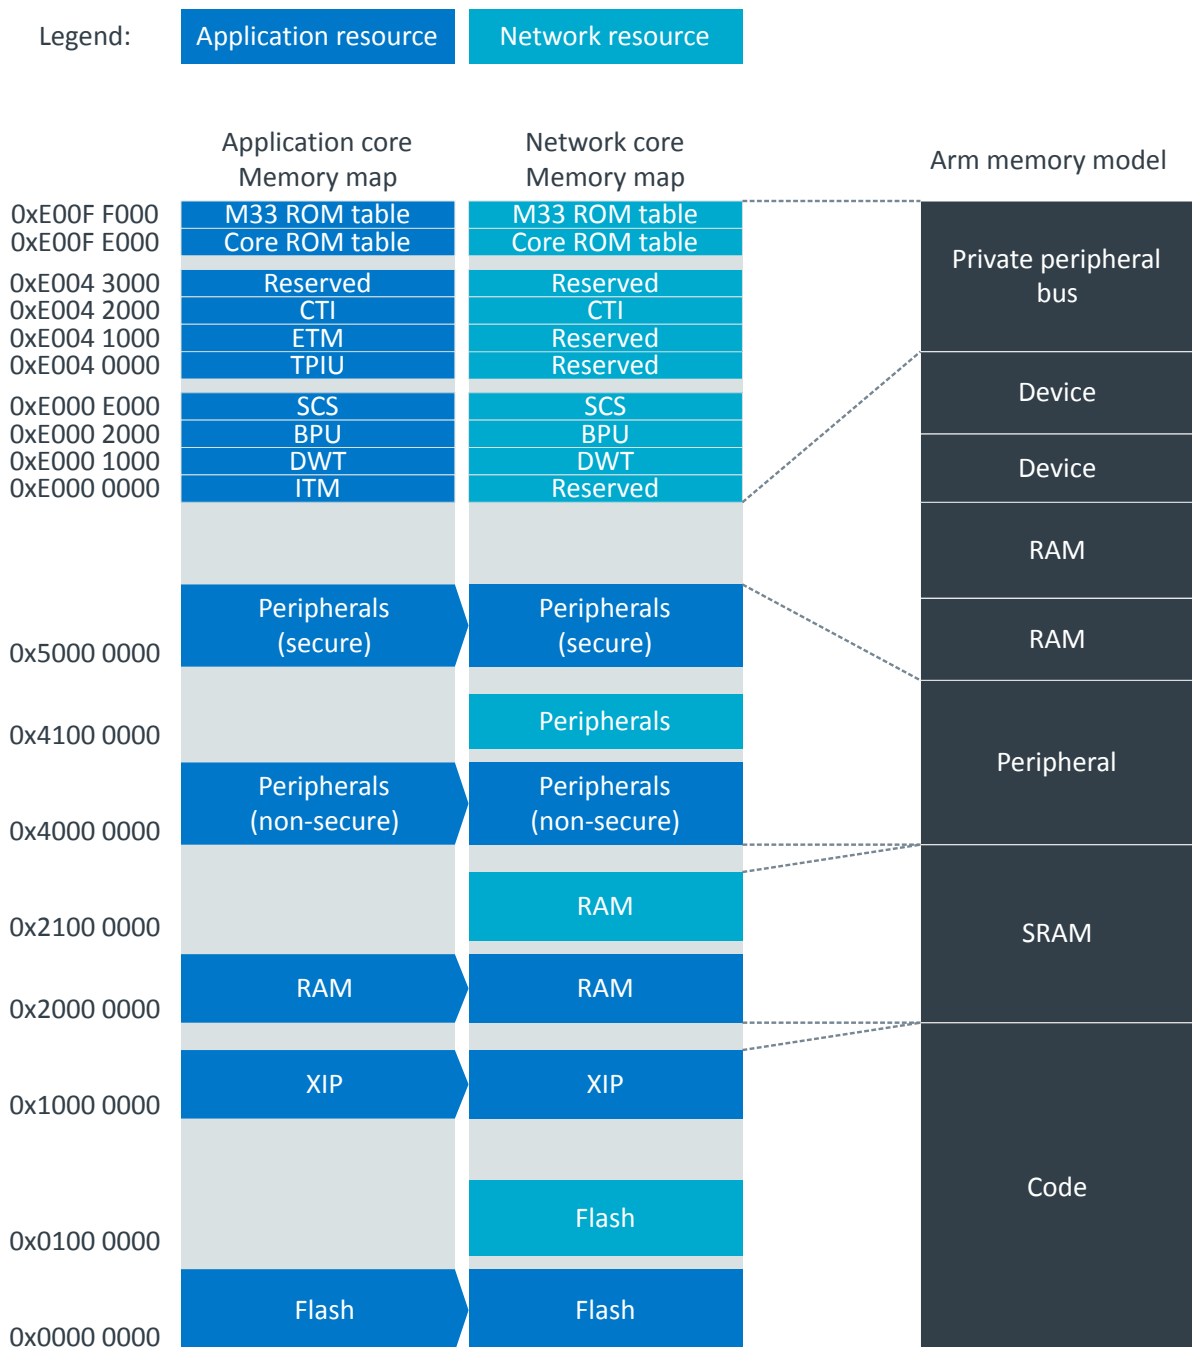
Legend: Application resource Network resource

| | Application core Memory map | Network core Memory map |
|---|---|---|
| 0xE00F F000 | M33 ROM table | M33 ROM table |
| 0xE00F E000 | Core ROM table | Core ROM table |
| 0xE004 3000 | Reserved | Reserved |
| 0xE004 2000 | CTI | CTI |
| 0xE004 1000 | ETM | Reserved |
| 0xE004 0000 | TPIU | Reserved |
| 0xE000 E000 | SCS | SCS |
| 0xE000 2000 | BPU | BPU |
| 0xE000 1000 | DWT | DWT |
| 0xE000 0000 | ITM | Reserved |
| 0x5000 0000 | Peripherals (secure) | Peripherals (secure) |
| 0x4100 0000 | | Peripherals |
| 0x4000 0000 | Peripherals (non-secure) | Peripherals (non-secure) |
| 0x2100 0000 | | RAM |
| 0x2000 0000 | RAM | RAM |
| 0x1000 0000 | XIP | XIP |
| 0x0100 0000 | | Flash |
| 0x0000 0000 | Flash | Flash |

Arm memory model

Private peripheral bus

Device

Device

RAM

RAM

Peripheral

SRAM

Code